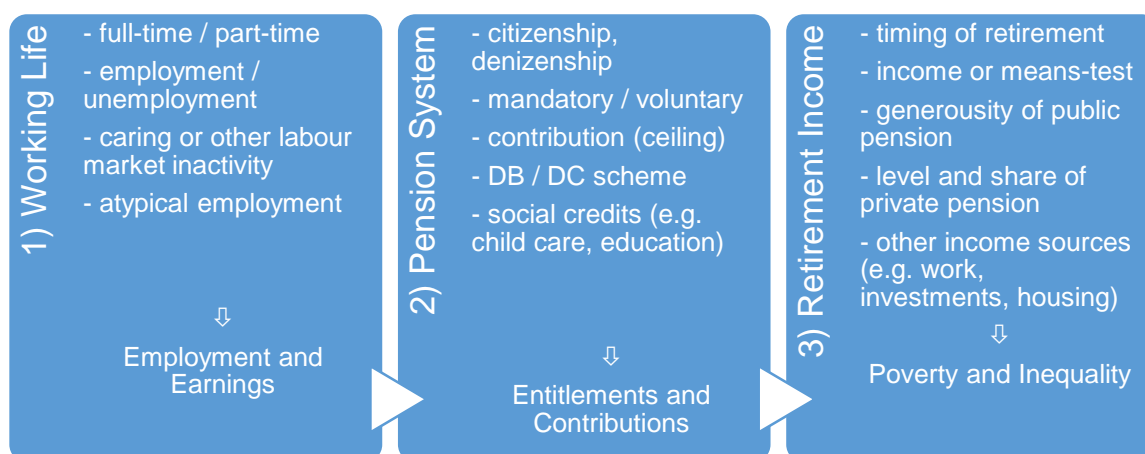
1) Working Life

- full-time / part-time
- employment / unemployment
- caring or other labour market inactivity
- atypical employment

⇩

Employment and Earnings

2) Pension System

- citizenship, denizenship
- mandatory / voluntary
- contribution (ceiling)
- DB / DC scheme
- social credits (e.g. child care, education)

⇩

Entitlements and Contributions

3) Retirement Income

- timing of retirement
- income or means-test
- generousity of public pension
- level and share of private pension
- other income sources (e.g. work, investments, housing)

⇩

Poverty and Inequality